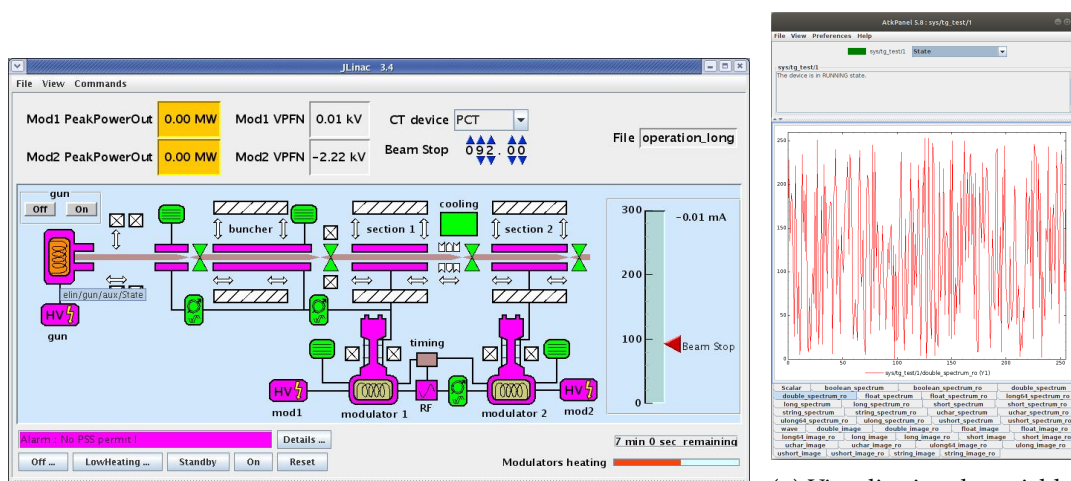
JLinac 3.4

File View Commands

Mod1 PeakPowerOut 0.00 MW
Mod1 VPFN 0.01 kV
CT device PCT
Mod2 PeakPowerOut 0.00 MW
Mod2 VPFN -2.22 kV
Beam Stop 092.00
File operation_long

gun
Off On
buncher
cooling
section 1
section 2
elin/gun/aux/State
HV
gun
timing
HV
mod1
modulator 1
RF
modulator 2
HV
mod2

300
-0.01 mA
200
100
Beam Stop
0

Alarm : No PSS permit !
Details ...
7 min 0 sec remaining
Off ...
LowHeating ...
Standby
On
Reset
Modulators heating

AtkPanel 5.8 : sys/tg_test/1
File View Preferences Help
sys/tg_test/1 State
sys/tg_test/1
The device is in RUNNING state.

250
200
150
100
50
0
0 50 100 150 200 250
sys/tg_test/1/double_spectrum_ro (Y1)

| Scalar | boolean_spectrum | boolean_spectrum_ro | double_spectrum |
|---|---|---|---|
| double_spectrum_ro | float_spectrum | float_spectrum_ro | long64_spectrum_ro |
| long_spectrum | long_spectrum_ro | short_spectrum | short_spectrum_ro |
| string_spectrum | string_spectrum_ro | uchar_spectrum | uchar_spectrum_ro |
| ulong64_spectrum_ro | ulong_spectrum_ro | ushort_spectrum | ushort_spectrum_ro |
| wave | double_image | double_image_ro | float_image | float_image_ro |
| long64_image_ro | long_image | long_image_ro | short_image | short_image_ro |
| uchar_image | uchar_image_ro | ulong64_image_ro | ulong_image_ro |
| ushort_image | ushort_image_ro | string_image | string_image_ro |

(c) Visualization of variabl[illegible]